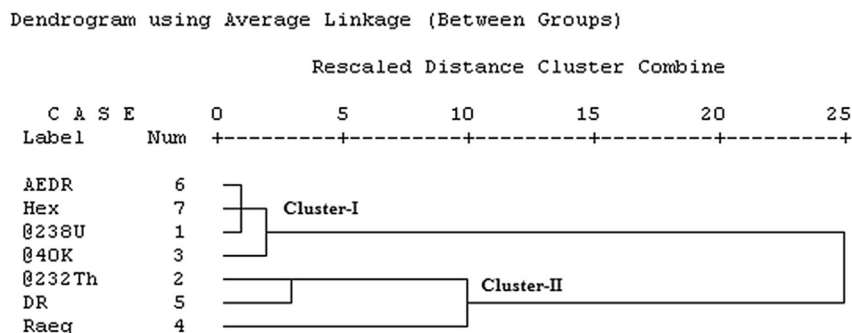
Dendrogram using Average Linkage (Between Groups)

Rescaled Distance Cluster Combine

C A S E 0 5 10 15 20 25
Label Num +---------+---------+---------+---------+---------+

AEDR 6
Hex 7
@238U 1
@40K 3
@232Th 2
DR 5
Raeq 4

Cluster-I
Cluster-II